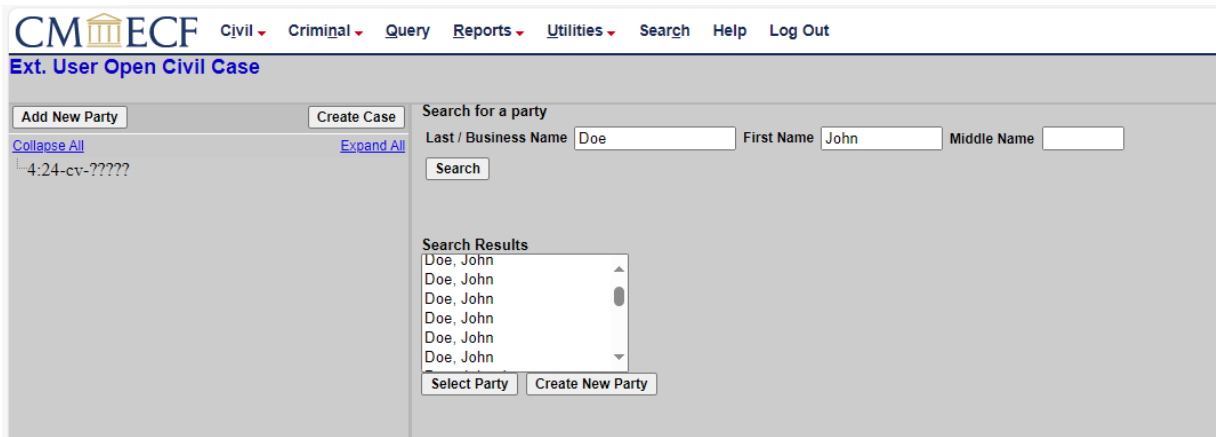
CM ECF Civil Criminal Query Reports Utilities Search Help Log Out

Ext. User Open Civil Case

Add New Party Create Case

Collapse All Expand All

4:24-cv-?????

Search for a party

Last / Business Name Doe First Name John Middle Name

Search

Search Results

Doe, John
Doe, John
Doe, John
Doe, John
Doe, John
Doe, John
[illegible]

Select Party Create New Party